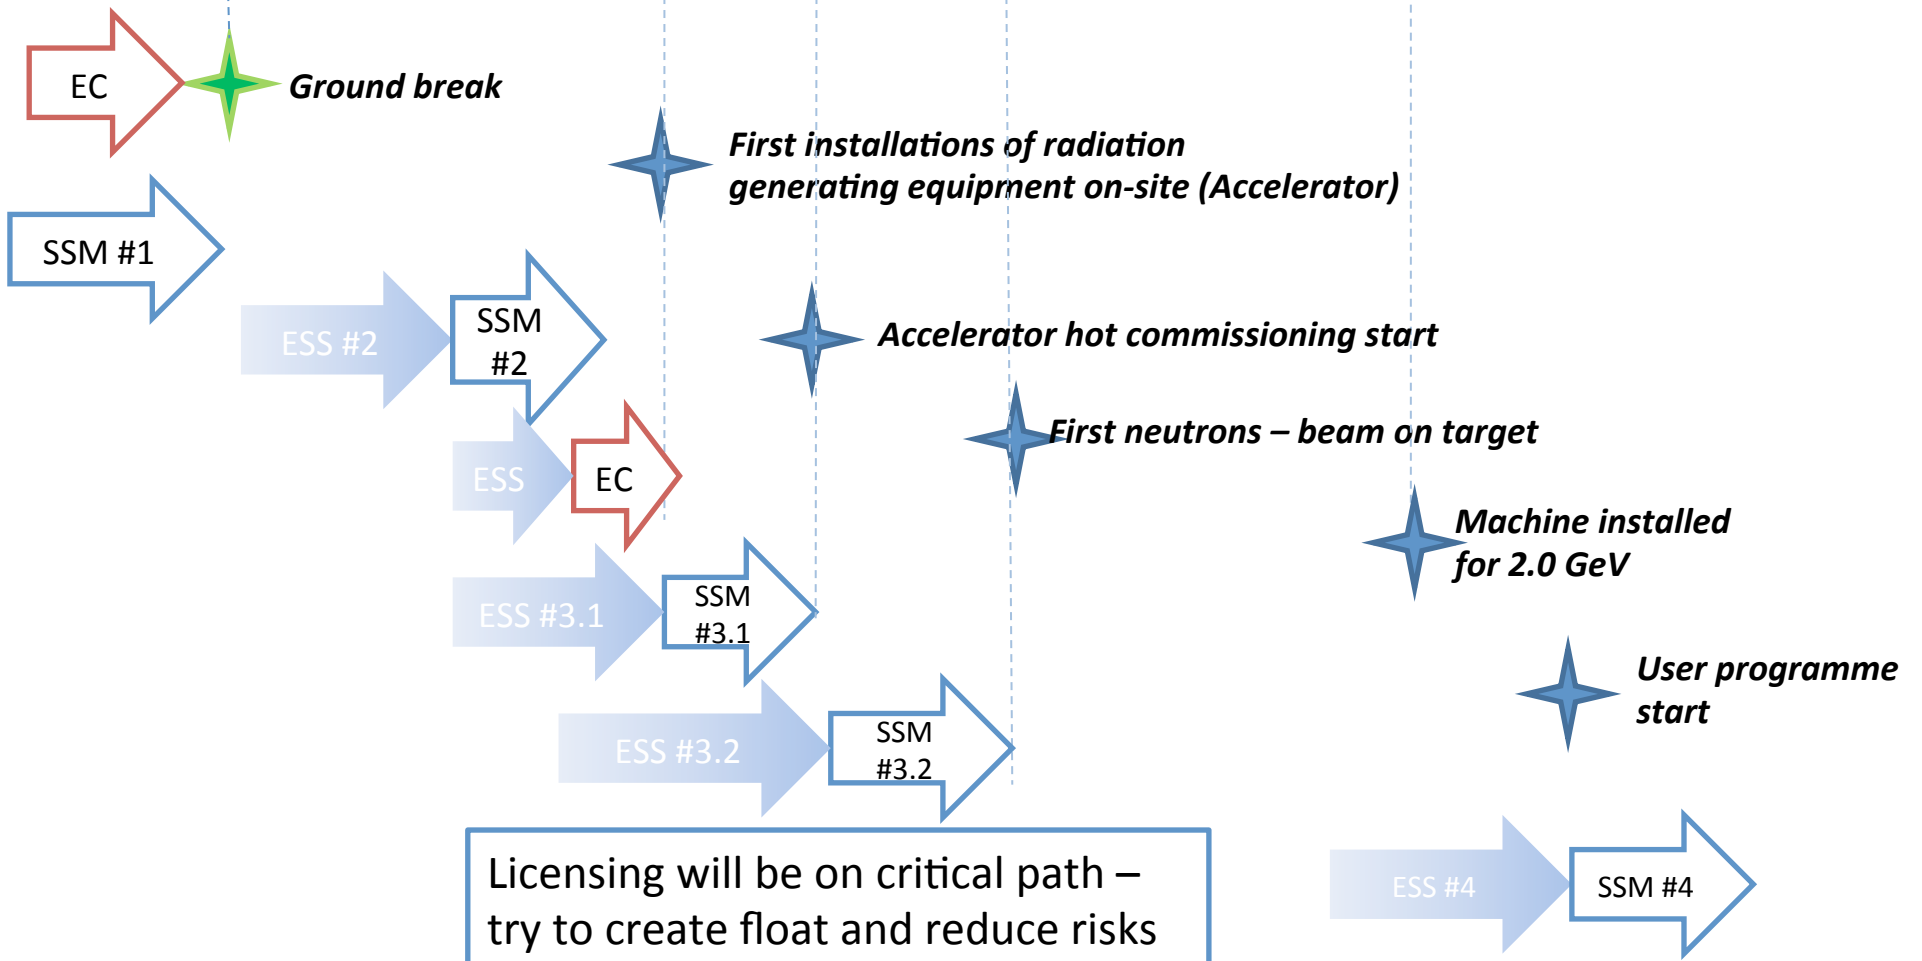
EC

Ground break

First installations of radiation generating equipment on-site (Accelerator)

SSM #1

ESS #2

SSM #2

Accelerator hot commissioning start

ESS

EC

First neutrons – beam on target

Machine installed for 2.0 GeV

ESS #3.1

SSM #3.1

User programme start

ESS #3.2

SSM #3.2

Licensing will be on critical path – try to create float and reduce risks

ESS #4

SSM #4